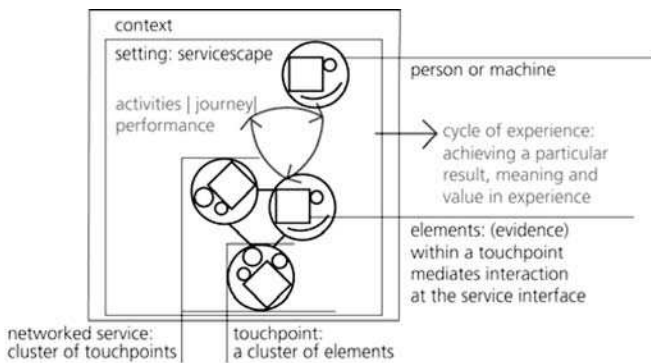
context

setting: servicescape

person or machine

activities | journey| performance

cycle of experience: achieving a particular result, meaning and value in experience

elements: (evidence) within a touchpoint mediates interaction at the service interface

networked service: cluster of touchpoints

touchpoint: a cluster of elements